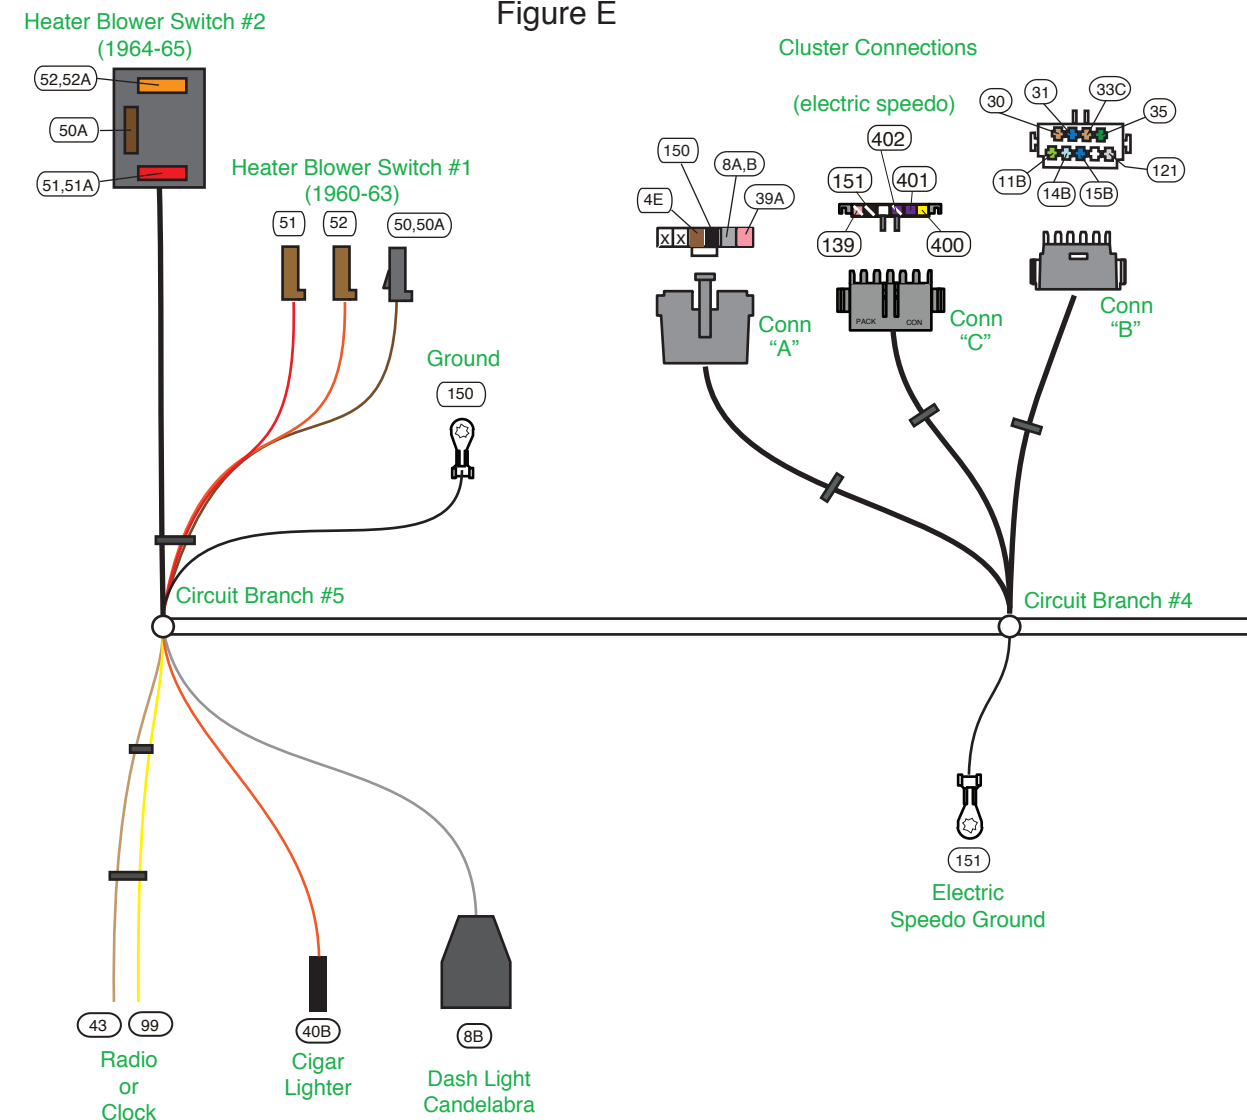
Figure E

Heater Blower Switch #2
(1964-65)

52,52A
50A
51,51A

Heater Blower Switch #1
(1960-63)

51
52
50,50A

Ground
150

Cluster Connections
(electric speedo)

150
8A,B
4E
39A
X X

402
151
401
139
400

30
31
33C
35
11B
14B
15B
121

Conn
"A"

PACK
CON
Conn
"C"

Conn
"B"

Circuit Branch #5

Circuit Branch #4

151
Electric
Speedo Ground

43
99
Radio
or
Clock

40B
Cigar
Lighter

8B
Dash Light
Candelabra